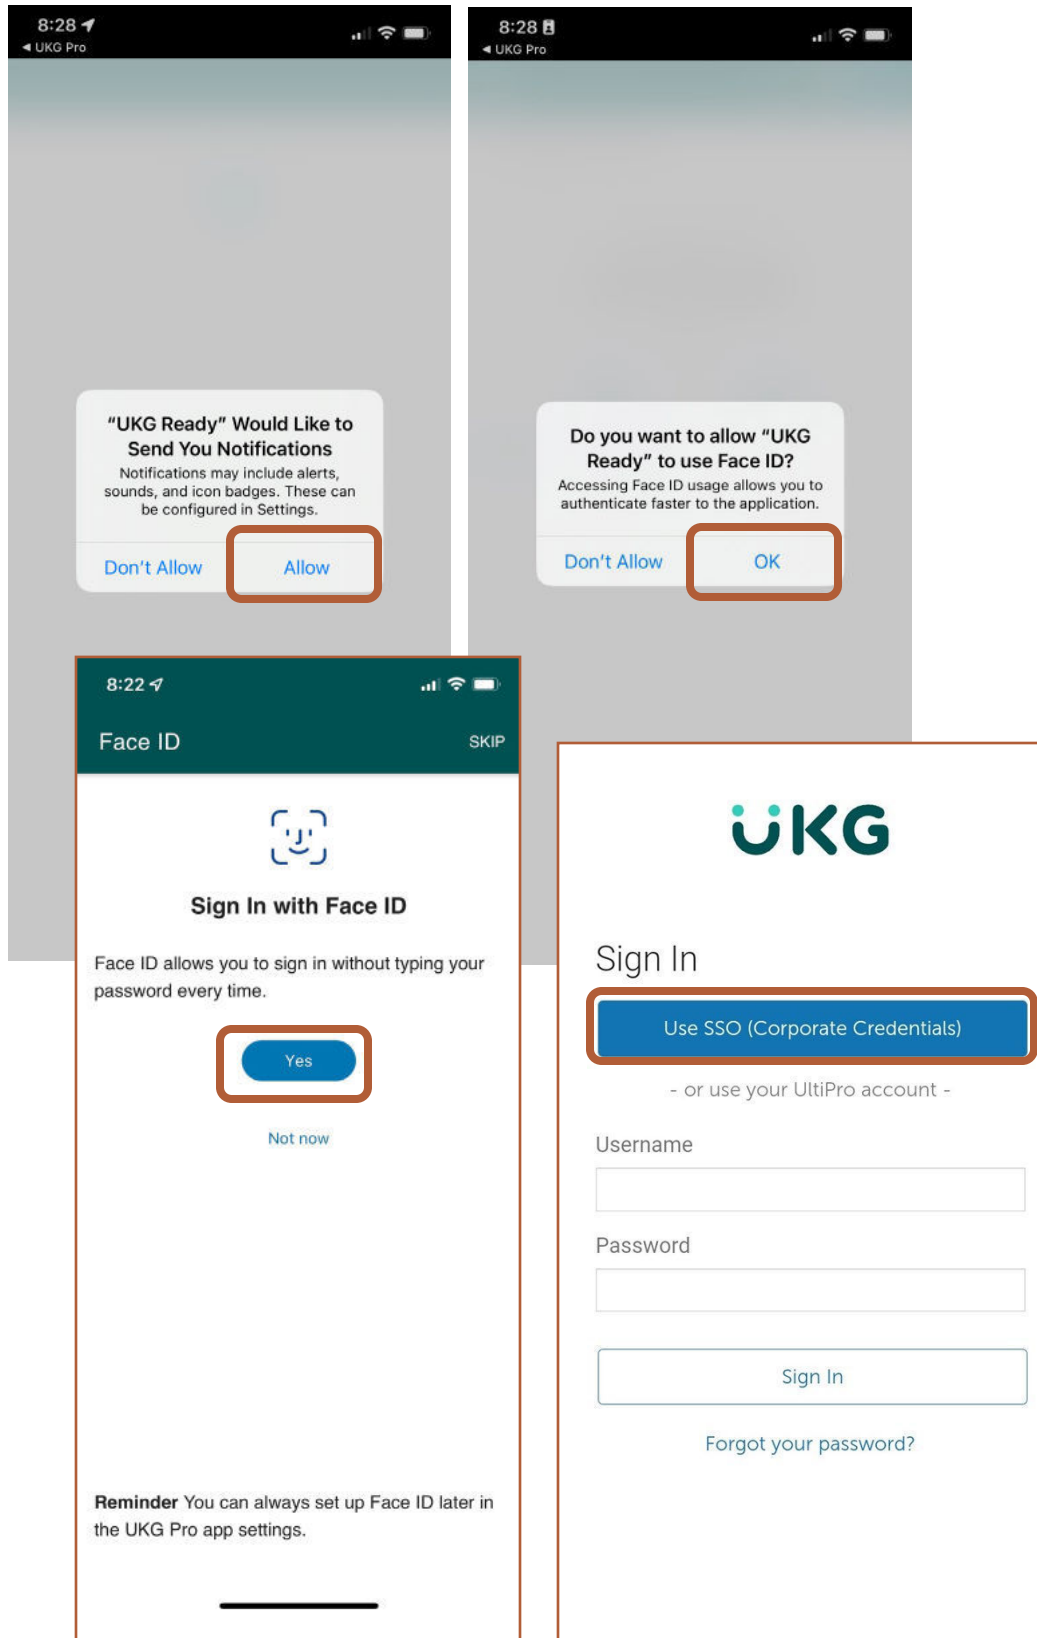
8:28
◀ UKG Pro

"UKG Ready" Would Like to Send You Notifications
Notifications may include alerts, sounds, and icon badges. These can be configured in Settings.

Don't Allow
Allow

8:28
◀ UKG Pro

Do you want to allow "UKG Ready" to use Face ID?
Accessing Face ID usage allows you to authenticate faster to the application.

Don't Allow
OK

8:22

Face ID
SKIP

Sign In with Face ID

Face ID allows you to sign in without typing your password every time.

Yes

Not now

**Reminder** You can always set up Face ID later in the UKG Pro app settings.

UKG

Sign In

Use SSO (Corporate Credentials)

- or use your UltiPro account -

Username

Password

Sign In

Forgot your password?